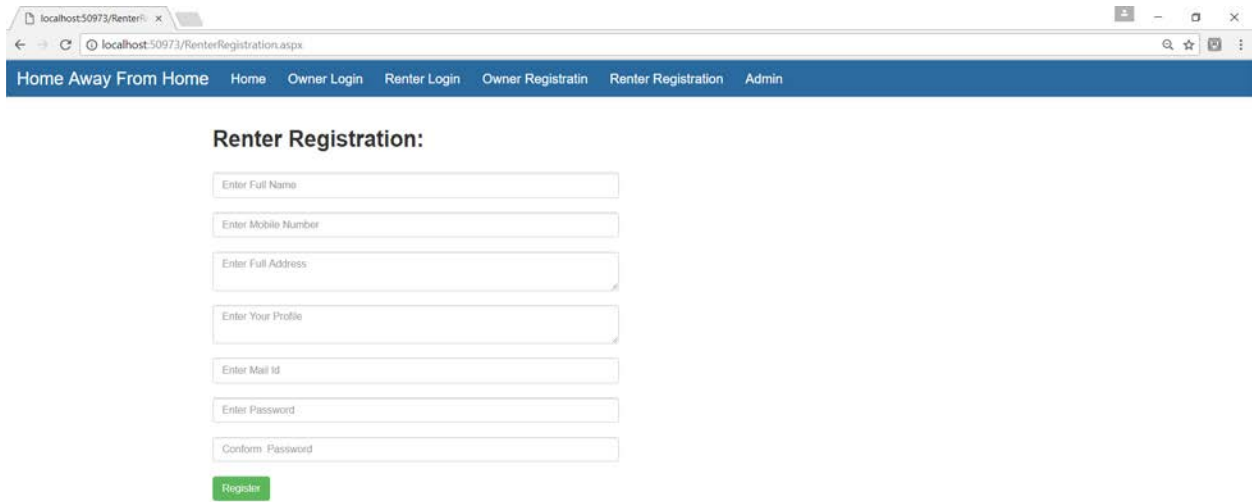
localhost:50973/RenterR ×

localhost:50973/RenterRegistration.aspx

Home Away From Home Home Owner Login Renter Login Owner Registratin Renter Registration Admin

Renter Registration:

Enter Full Name

Enter Mobile Number

Enter Full Address

Enter Your Profile

Enter Mail Id

Enter Password

Conform Password

Register